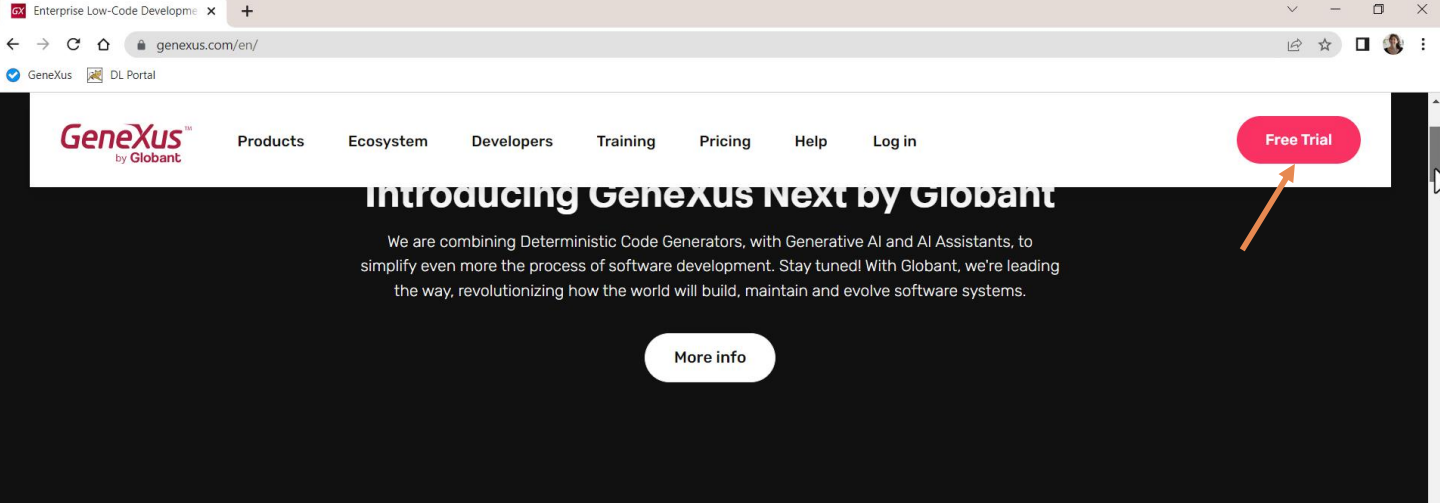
GX Enterprise Low-Code Developme ×

genexus.com/en/

GeneXus DL Portal

GeneXus™ by Globant

Products Ecosystem Developers Training Pricing Help Log in

Free Trial

Introducing GeneXus Next by Globant

We are combining Deterministic Code Generators, with Generative AI and AI Assistants, to simplify even more the process of software development. Stay tuned! With Globant, we're leading the way, revolutionizing how the world will build, maintain and evolve software systems.

More info